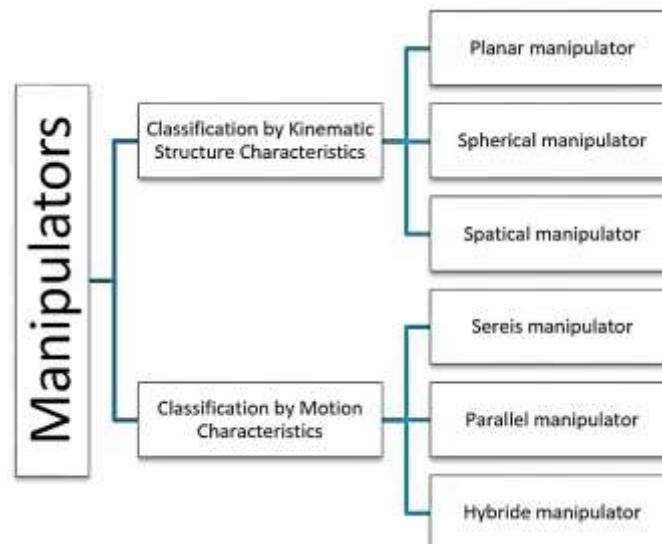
Manipulators

Classification by Kinematic Structure Characteristics

Planar manipulator

Spherical manipulator

Spatical manipulator

Classification by Motion Characteristics

Sereis manipulator

Parallel manipulator

Hybride manipulator